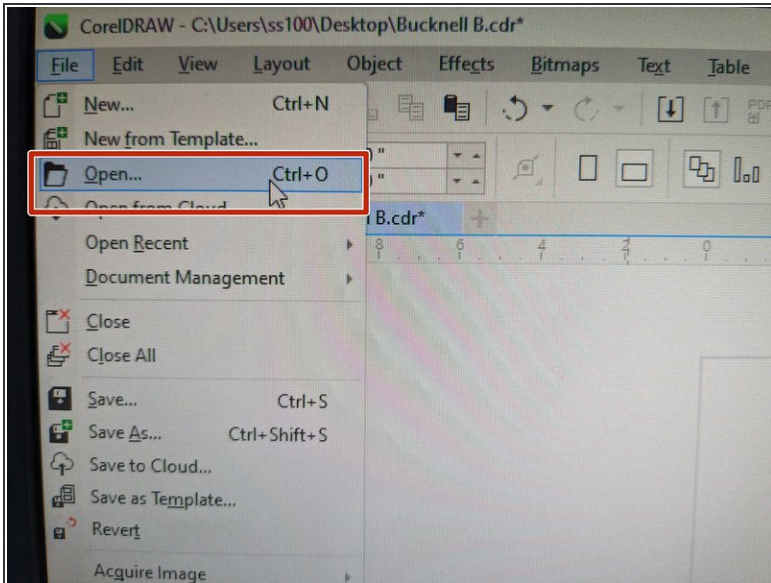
CorelDRAW - C:\Users\ss100\Desktop\Bucknell B.cdr*

File Edit View Layout Object Effects Bitmaps Text Table

New... Ctrl+N
New from Template...
Open... Ctrl+O
Open from Cloud
Open Recent
Document Management
Close
Close All
Save... Ctrl+S
Save As... Ctrl+Shift+S
Save to Cloud...
Save as Template...
Revert
Acquire Image

B.cdr*

8 6 4 2 0